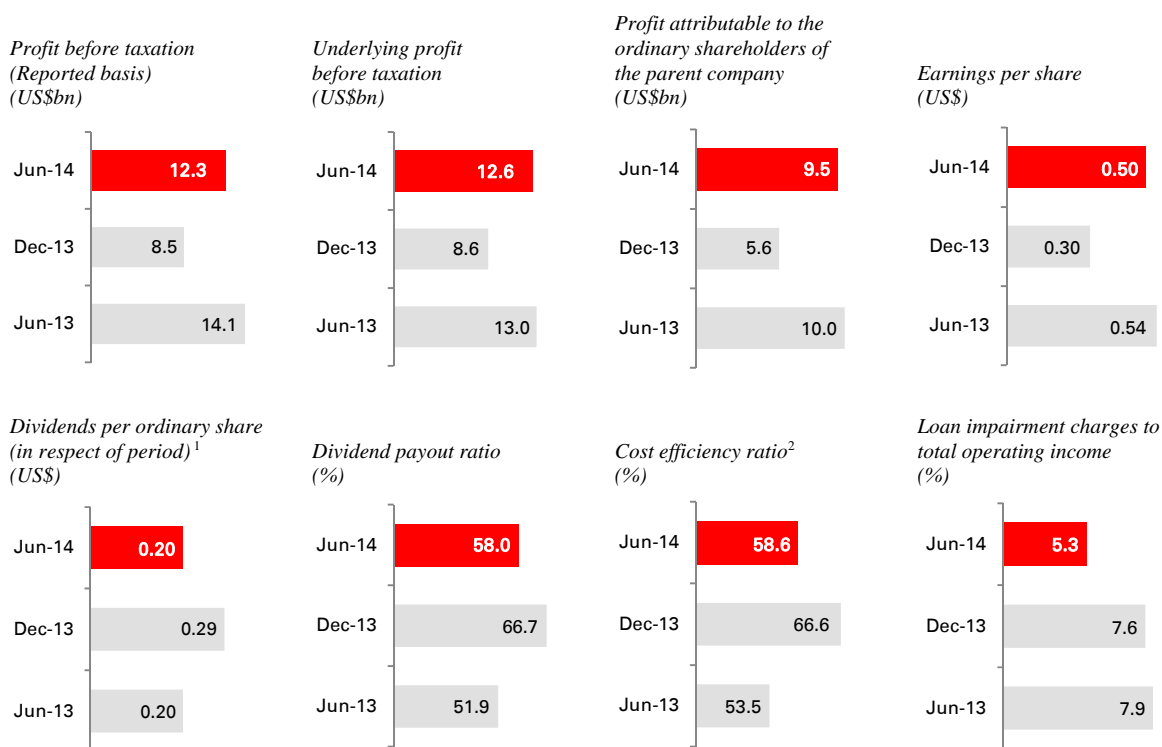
Profit before taxation (Reported basis) (US$bn)

Jun-14 12.3
Dec-13 8.5
Jun-13 14.1

Underlying profit before taxation (US$bn)

Jun-14 12.6
Dec-13 8.6
Jun-13 13.0

Profit attributable to the ordinary shareholders of the parent company (US$bn)

Jun-14 9.5
Dec-13 5.6
Jun-13 10.0

Earnings per share (US$)

Jun-14 0.50
Dec-13 0.30
Jun-13 0.54

Dividends per ordinary share (in respect of period)$^1$ (US$)

Jun-14 0.20
Dec-13 0.29
Jun-13 0.20

Dividend payout ratio (%)

Jun-14 58.0
Dec-13 66.7
Jun-13 51.9

Cost efficiency ratio$^2$ (%)

Jun-14 58.6
Dec-13 66.6
Jun-13 53.5

Loan impairment charges to total operating income (%)

Jun-14 5.3
Dec-13 7.6
Jun-13 7.9